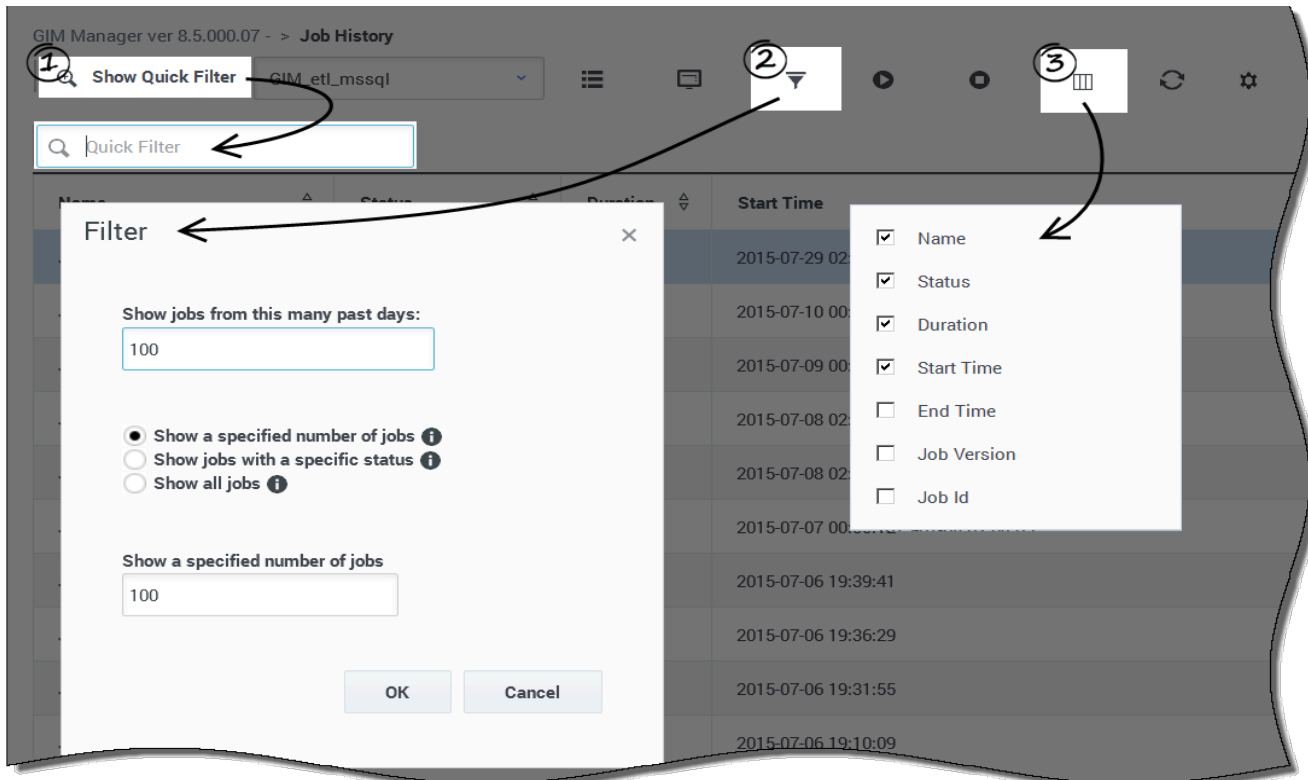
GIM Manager ver 8.5.000.07 - > Job History

1 Show Quick Filter GIM_etl_mssql

2

3

Quick Filter

Name Status Duration Start Time

Filter ×

Show jobs from this many past days:

100

Show a specified number of jobs
Show jobs with a specific status
Show all jobs

Show a specified number of jobs

100

OK Cancel

2015-07-29 02

2015-07-10 00

2015-07-09 00

2015-07-08 02

2015-07-08 02

2015-07-07 00

2015-07-06 19:39:41

2015-07-06 19:36:29

2015-07-06 19:31:55

2015-07-06 19:10:09

Name
Status
Duration
Start Time
End Time
Job Version
Job Id